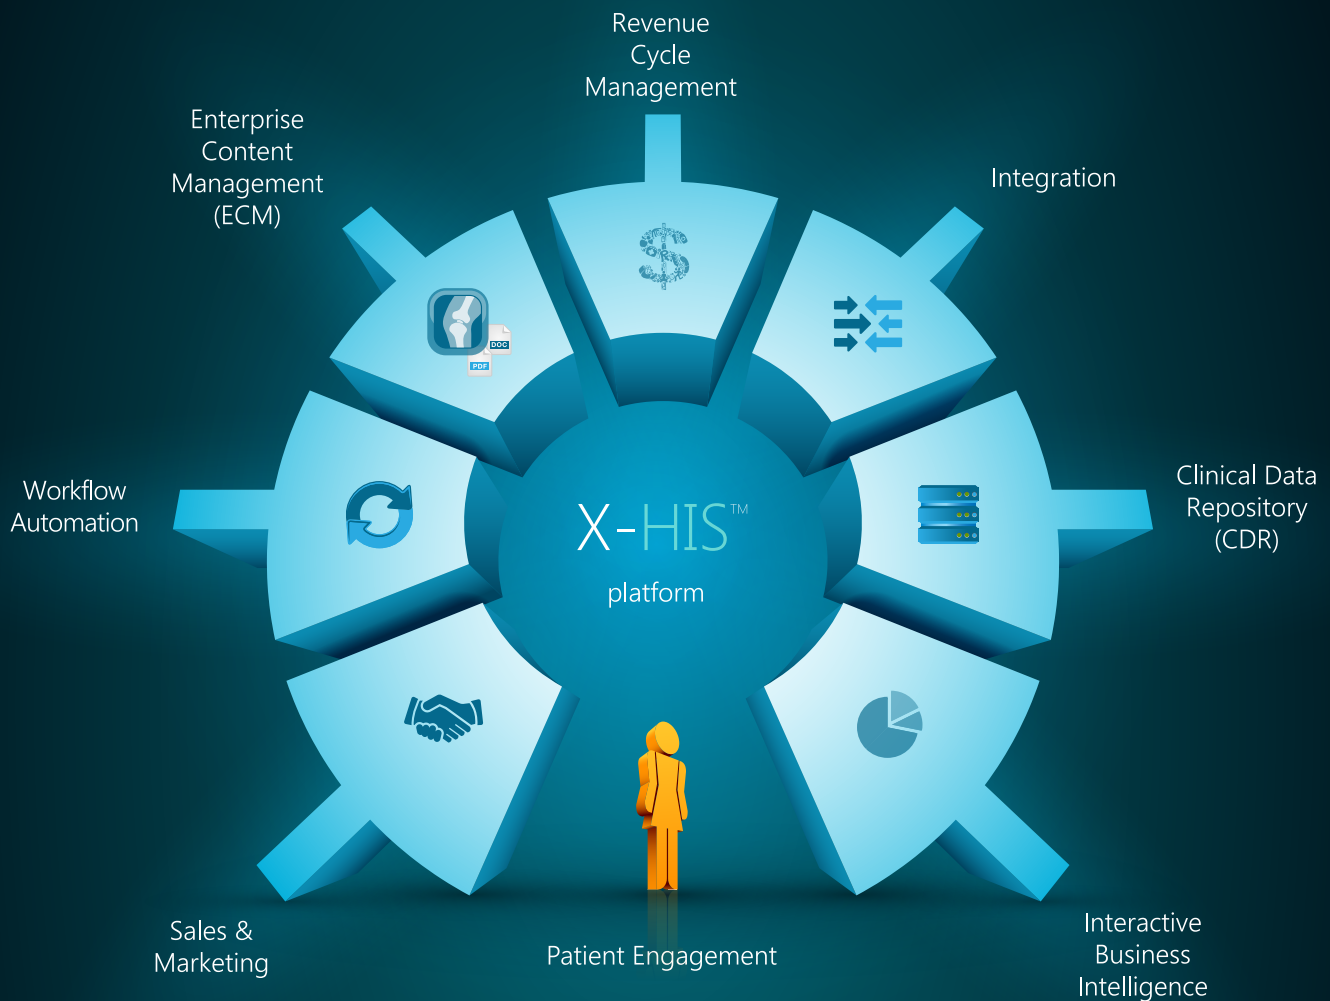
Revenue Cycle Management

Enterprise Content Management (ECM)

Integration

DOC

PDF

Workflow Automation

X-HIS™

platform

Clinical Data Repository (CDR)

Sales & Marketing

Patient Engagement

Interactive Business Intelligence